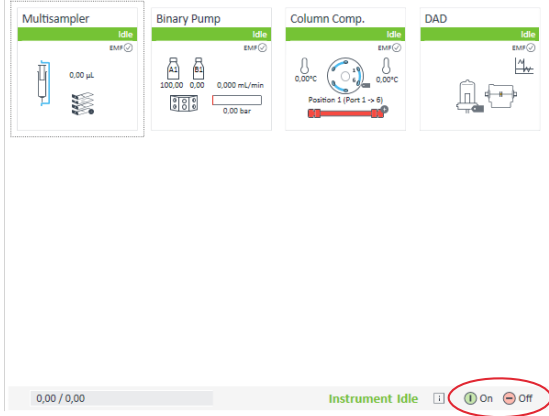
Multisampler
Idle
EMF
0,00 µL

Binary Pump
Idle
EMF
A1
B1
100,00
0,00
0,000 mL/min
0,00 bar

Column Comp.
Idle
EMF
0,00°C
0,00°C
Position 1 (Port 1 -> 6)

DAD
Idle
EMF

0,00 / 0,00
Instrument Idle
On
Off